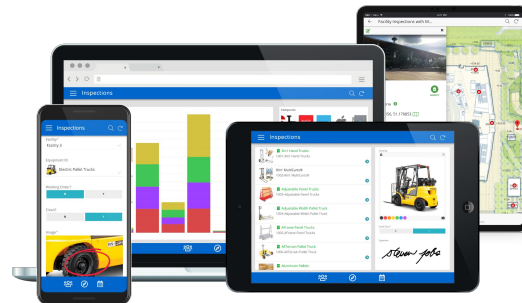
Facility Inspections with M...

Inspections

Inspections

Facility
Facility A

Equipment ID
Electric Pallet Trucks

Working Order?

Clean?

Image

Inspections

Bin Hand Trucks

Bins MultiLift

Adjustable Pallet Trucks

Adjustable Width Pallet Trucks

Adjustable Width Pallet Trucks

All-terrain Pallet Trucks

All-terrain Pallet Trucks

Aluminum Pallets